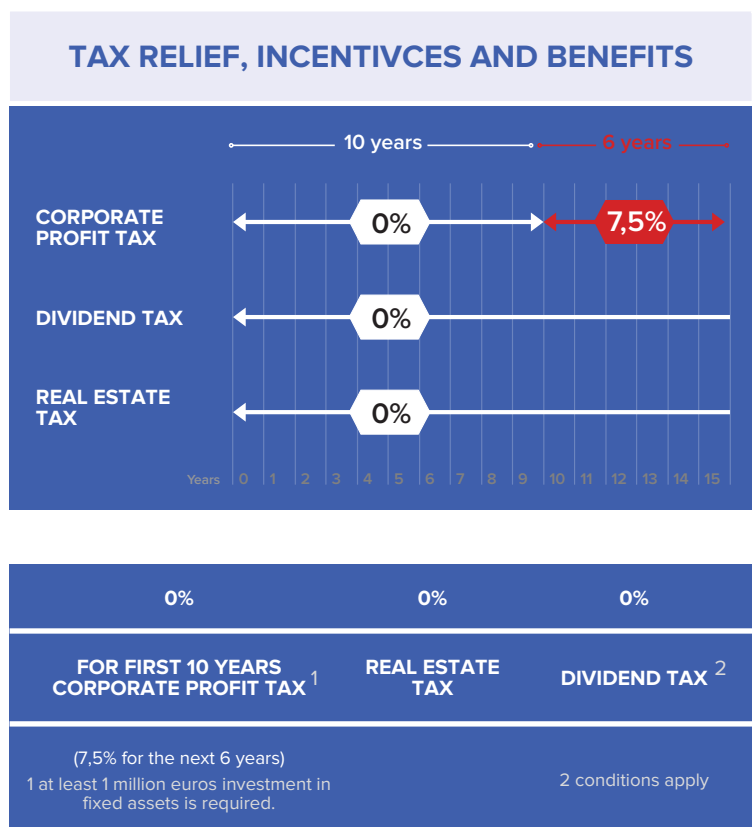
TAX RELIEF, INCENTIVCES AND BENEFITS

10 years

6 years

CORPORATE PROFIT TAX

0%

7,5%

DIVIDEND TAX

0%

REAL ESTATE TAX

0%

Years 0 1 2 3 4 5 6 7 8 9 10 11 12 13 14 15

| 0% | 0% | 0% |
|---|---|---|
| FOR FIRST 10 YEARS CORPORATE PROFIT TAX $^1$ | REAL ESTATE TAX | DIVIDEND TAX $^2$ |
| (7,5% for the next 6 years) 1 at least 1 million euros investment in fixed assets is required. | | 2 conditions apply |